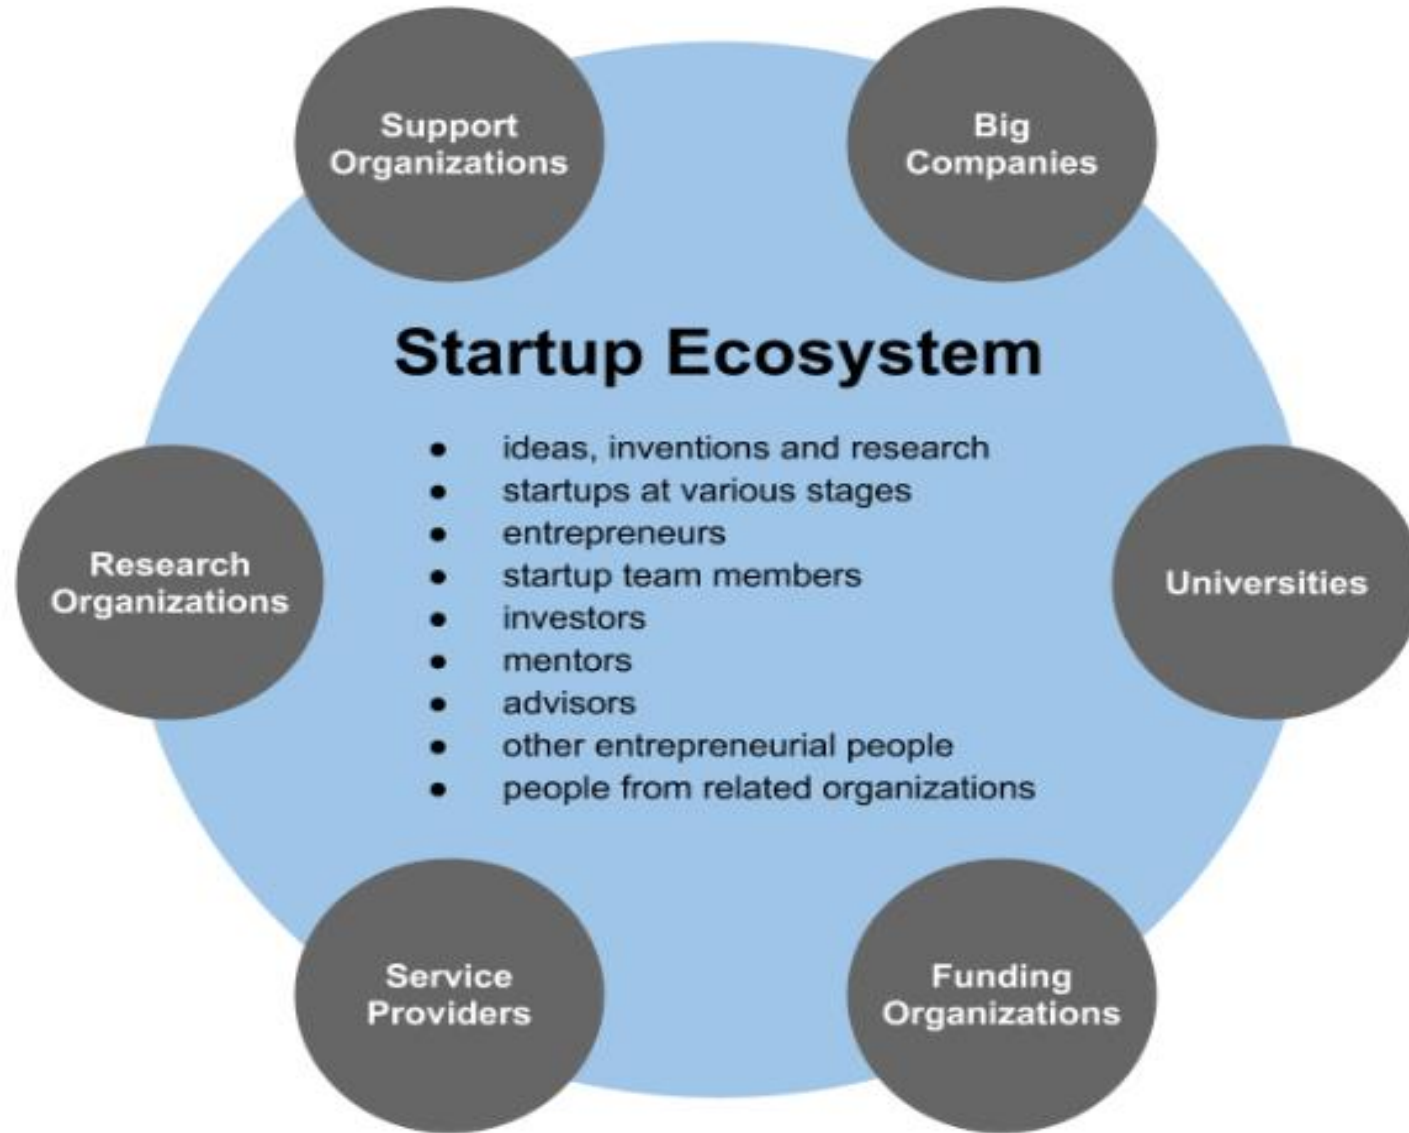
Support Organizations

Big Companies

Startup Ecosystem

- ideas, inventions and research
- startups at various stages
- entrepreneurs
- startup team members
- investors
- mentors
- advisors
- other entrepreneurial people
- people from related organizations

Research Organizations

Universities

Service Providers

Funding Organizations